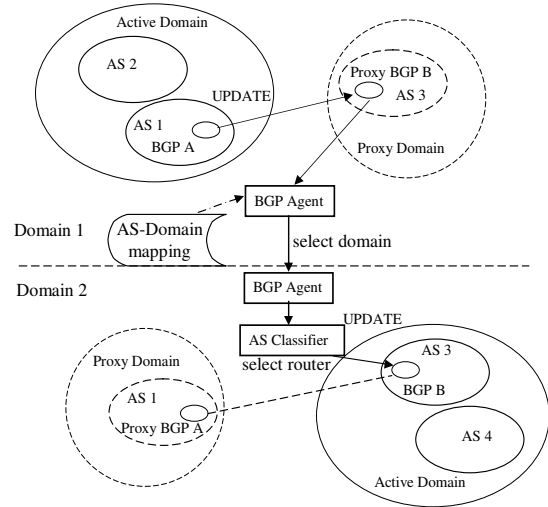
Active Domain

AS 2

UPDATE

AS 1
BGP A

Proxy BGP B
AS 3

Proxy Domain

BGP Agent

Domain 1

AS-Domain mapping

select domain

Domain 2

BGP Agent

UPDATE

AS Classifier

select router

Proxy Domain

AS 1
Proxy BGP A

AS 3
BGP B

AS 4

Active Domain